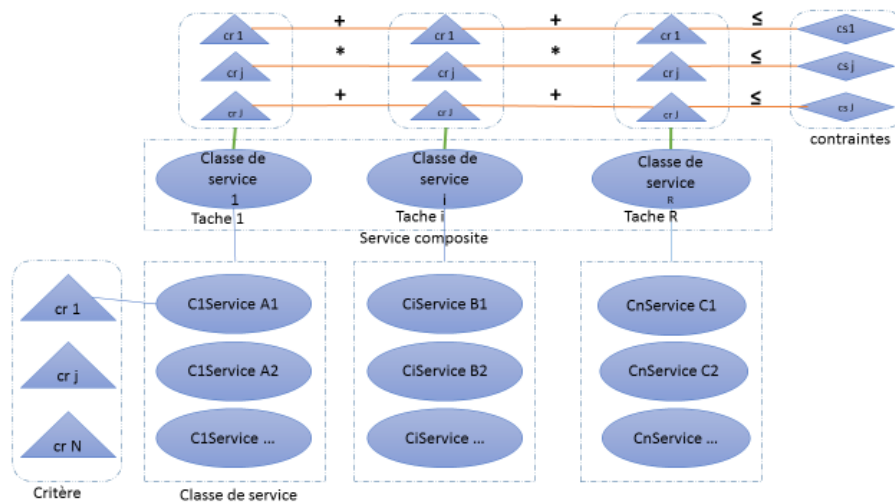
cr 1
cr j
cr J
+
*
+
cr 1
cr j
cr J
+
*
+
cr 1
cr j
cr J
≤
≤
≤
cs1
cs j
cs J
contraintes

Classe de service 1
Tache 1
Classe de service i
Tache i
Classe de service R
Tache R
Service composite

cr 1
cr j
cr N
Critère

C1Service A1
C1Service A2
C1Service ...
Classe de service

CiService B1
CiService B2
CiService ...

CnService C1
CnService C2
CnService ...